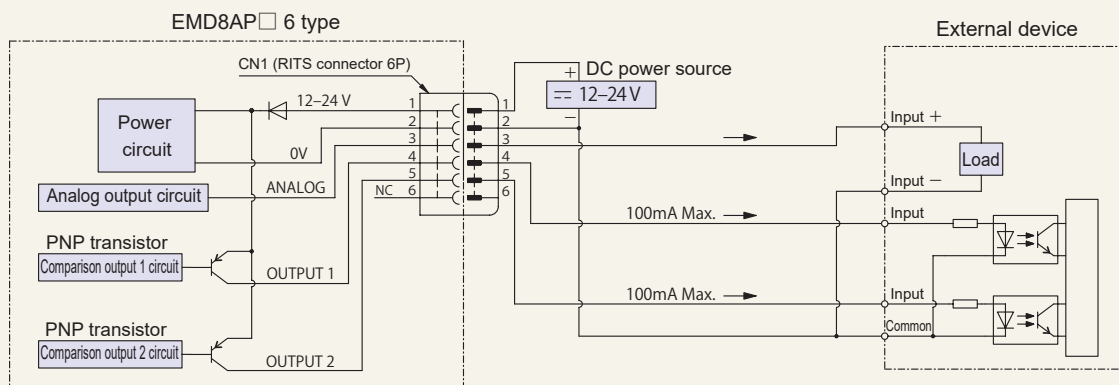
EMD8AP□ 6 type

External device

CN1 (RITS connector 6P)

DC power source

$=$ 12–24 V

12–24 V

1
2
3
4
5
6

1
2
3
4
5
6

Power circuit

0V

ANALOG

NC

Analog output circuit

PNP transistor

Comparison output 1 circuit

OUTPUT 1

PNP transistor

Comparison output 2 circuit

OUTPUT 2

+

−

Input +

Load

Input −

100mA Max.

Input

100mA Max.

Input

Common